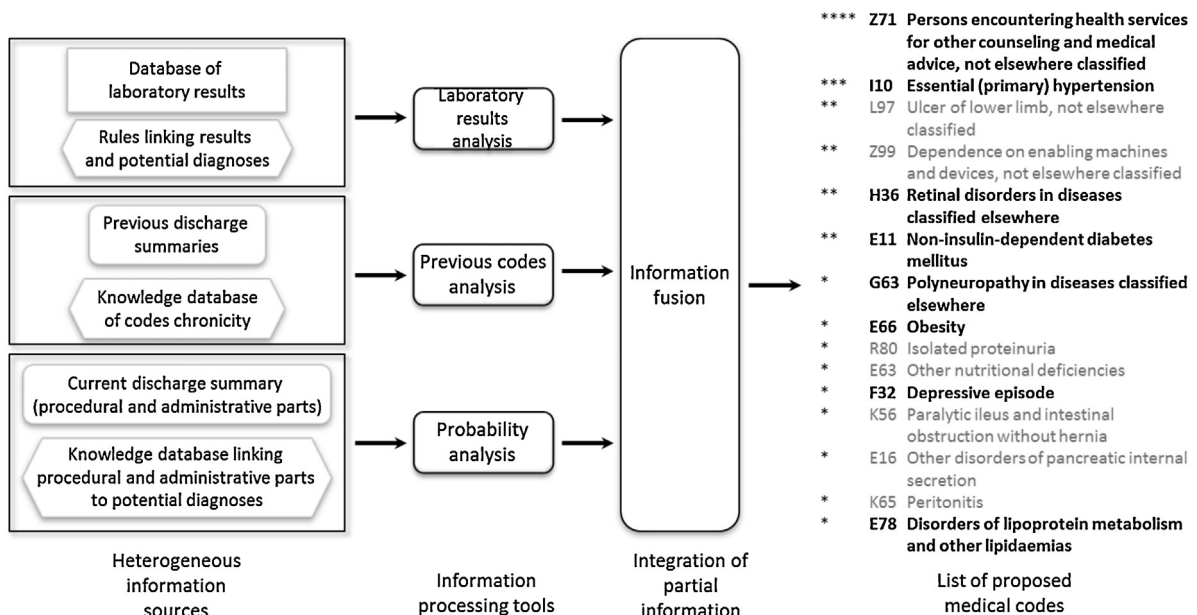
Database of laboratory results

Rules linking results and potential diagnoses

Laboratory results analysis

Previous discharge summaries

Knowledge database of codes chronicity

Previous codes analysis

Current discharge summary (procedural and administrative parts)

Knowledge database linking procedural and administrative parts to potential diagnoses

Probability analysis

Information fusion

Heterogeneous information sources

Information processing tools

Integration of partial information

**** Z71 Persons encountering health services for other counseling and medical advice, not elsewhere classified
*** I10 Essential (primary) hypertension
** L97 Ulcer of lower limb, not elsewhere classified
** Z99 Dependence on enabling machines and devices, not elsewhere classified
** H36 Retinal disorders in diseases classified elsewhere
** E11 Non-insulin-dependent diabetes mellitus
* G63 Polyneuropathy in diseases classified elsewhere
* E66 Obesity
* R80 Isolated proteinuria
* E63 Other nutritional deficiencies
* F32 Depressive episode
* K56 Paralytic ileus and intestinal obstruction without hernia
* E16 Other disorders of pancreatic internal secretion
* K65 Peritonitis
* E78 Disorders of lipoprotein metabolism and other lipidaemias

List of proposed medical codes